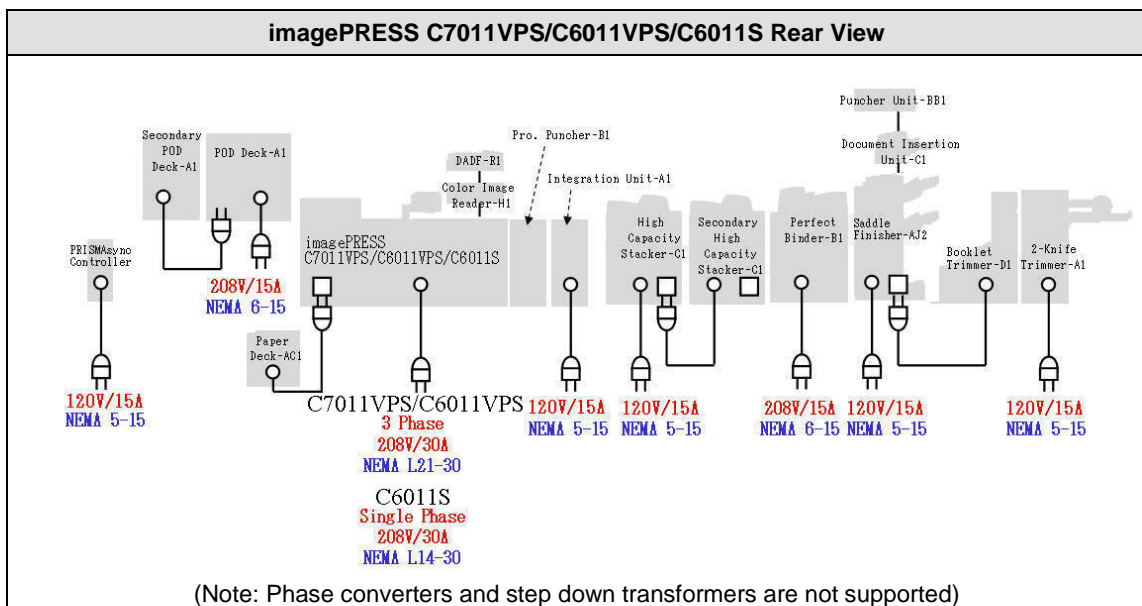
imagePRESS C7011VPS/C6011VPS/C6011S Rear View

Puncher Unit-BB1

Document Insertion Unit-C1

Secondary POD Deck-A1

POD Deck-A1

DADF-B1

Pro. Puncher-B1

Color Image Reader-H1

Integration Unit-A1

PRISMAsync Controller

imagePRESS C7011VPS/C6011VPS/C6011S

High Capacity Stacker-C1

Secondary High Capacity Stacker-C1

Perfect Binder-B1

Saddle Finisher-AJ2

Booklet Trimmer-D1

2-Knife Trimmer-A1

208V/15A
NEMA 6-15

Paper Deck-AC1

120V/15A
NEMA 5-15

C7011VPS/C6011VPS
3 Phase
208V/30A
NEMA L21-30

C6011S
Single Phase
208V/30A
NEMA L14-30

120V/15A
NEMA 5-15

120V/15A
NEMA 5-15

208V/15A
NEMA 6-15

120V/15A
NEMA 5-15

120V/15A
NEMA 5-15

(Note: Phase converters and step down transformers are not supported)